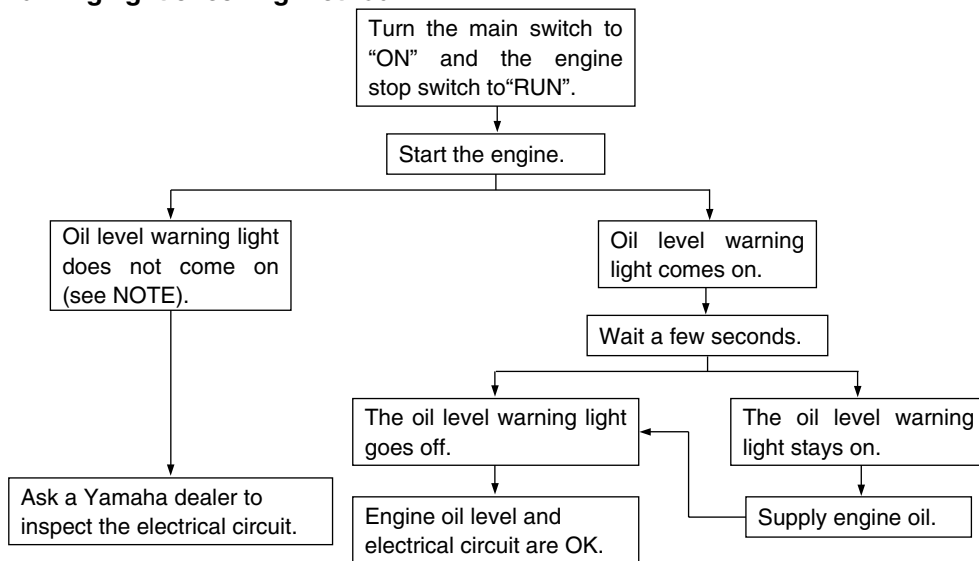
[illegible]

Turn the main switch to "ON" and the engine stop switch to"RUN".

Start the engine.

Oil level warning light does not come on (see NOTE).

Oil level warning light comes on.

Wait a few seconds.

The oil level warning light goes off.

The oil level warning light stays on.

Ask a Yamaha dealer to inspect the electrical circuit.

Engine oil level and electrical circuit are OK.

Supply engine oil.